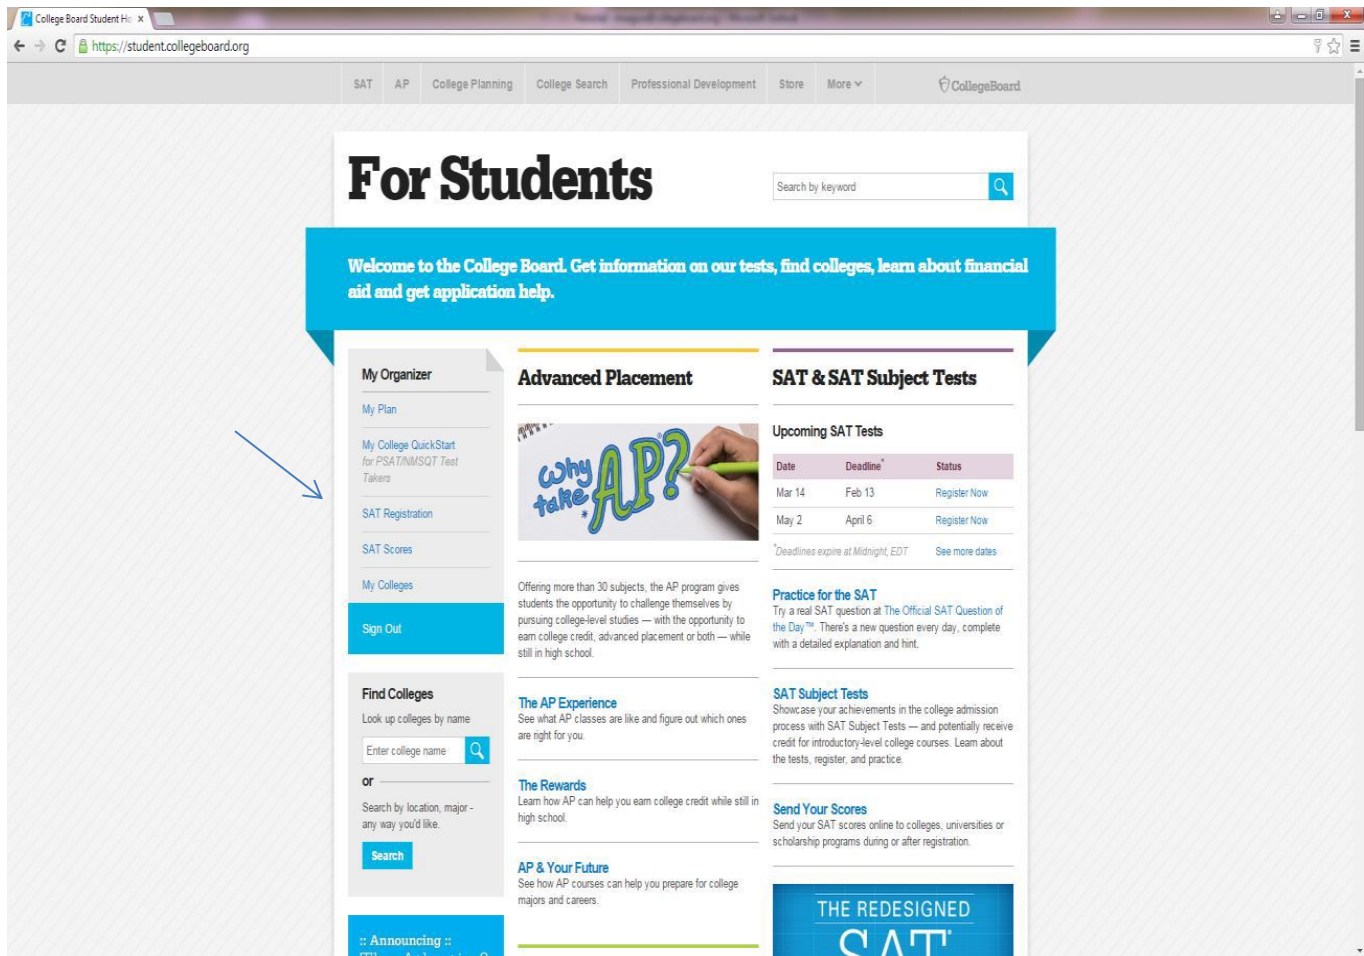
College Board Student Ho ×

https://student.collegeboard.org

SAT AP College Planning College Search Professional Development Store More

CollegeBoard

For Students

Search by keyword

Welcome to the College Board. Get information on our tests, find colleges, learn about financial aid and get application help.

My Organizer

My Plan

My College QuickStart for PSAT/NMSQT Test Takers

SAT Registration

SAT Scores

My Colleges

Sign Out

Find Colleges

Look up colleges by name

Enter college name

or

Search by location, major - any way you'd like.

Search

:: Announcing ::

Advanced Placement

Why take AP?

Offering more than 30 subjects, the AP program gives students the opportunity to challenge themselves by pursuing college-level studies — with the opportunity to earn college credit, advanced placement or both — while still in high school.

The AP Experience
See what AP classes are like and figure out which ones are right for you.

The Rewards
Learn how AP can help you earn college credit while still in high school.

AP & Your Future
See how AP courses can help you prepare for college majors and careers.

SAT & SAT Subject Tests

Upcoming SAT Tests

| Date | Deadline* | Status |
|---|---|---|
| Mar 14 | Feb 13 | Register Now |
| May 2 | April 6 | Register Now |

*Deadlines expire at Midnight, EDT See more dates

Practice for the SAT
Try a real SAT question at The Official SAT Question of the Day™. There's a new question every day, complete with a detailed explanation and hint.

SAT Subject Tests
Showcase your achievements in the college admission process with SAT Subject Tests — and potentially receive credit for introductory-level college courses. Learn about the tests, register, and practice.

Send Your Scores
Send your SAT scores online to colleges, universities or scholarship programs during or after registration.

THE REDESIGNED SAT